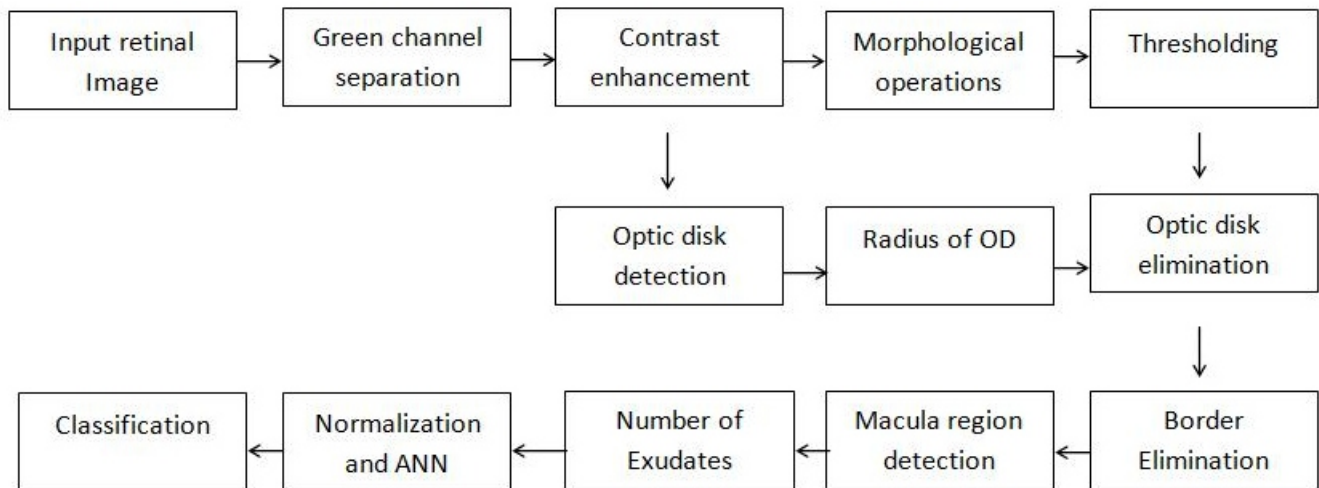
Input retinal Image

Green channel separation

Contrast enhancement

Morphological operations

Thresholding

Optic disk detection

Radius of OD

Optic disk elimination

Border Elimination

Macula region detection

Number of Exudates

Normalization and ANN

Classification